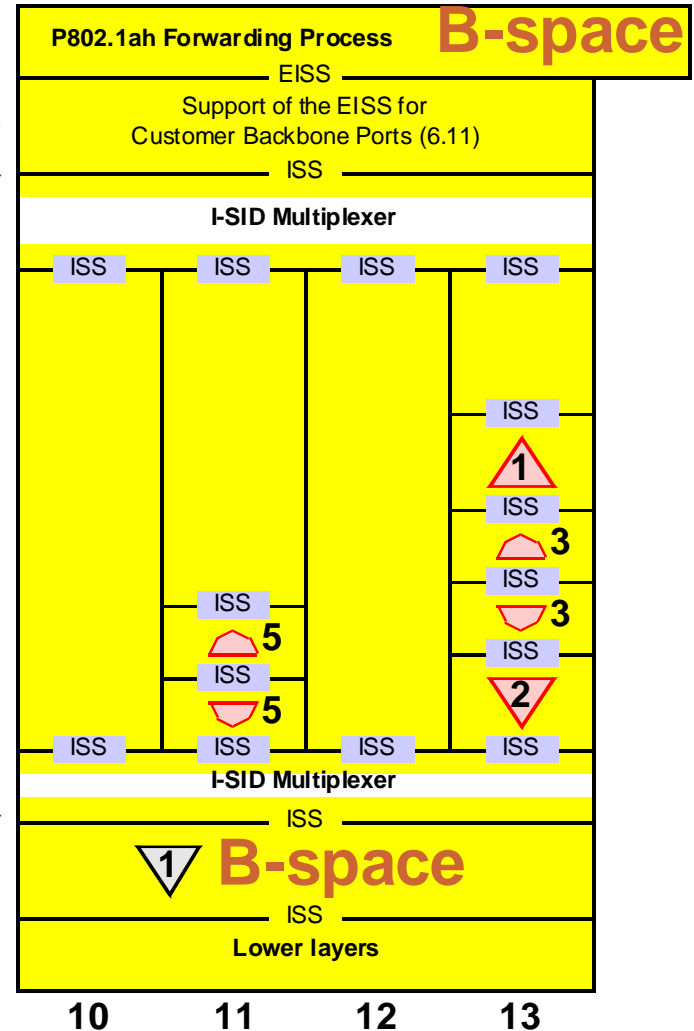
P802.1ah Forwarding Process

B-space

EISS

Support of the EISS for Customer Backbone Ports (6.11)

ISS

I-SID Multiplexer

ISS ISS ISS ISS

ISS

1

ISS

3

ISS

3

ISS

2

ISS

5

ISS

5

ISS ISS ISS ISS

I-SID Multiplexer

ISS

1 B-space

ISS

Lower layers

10 11 12 13